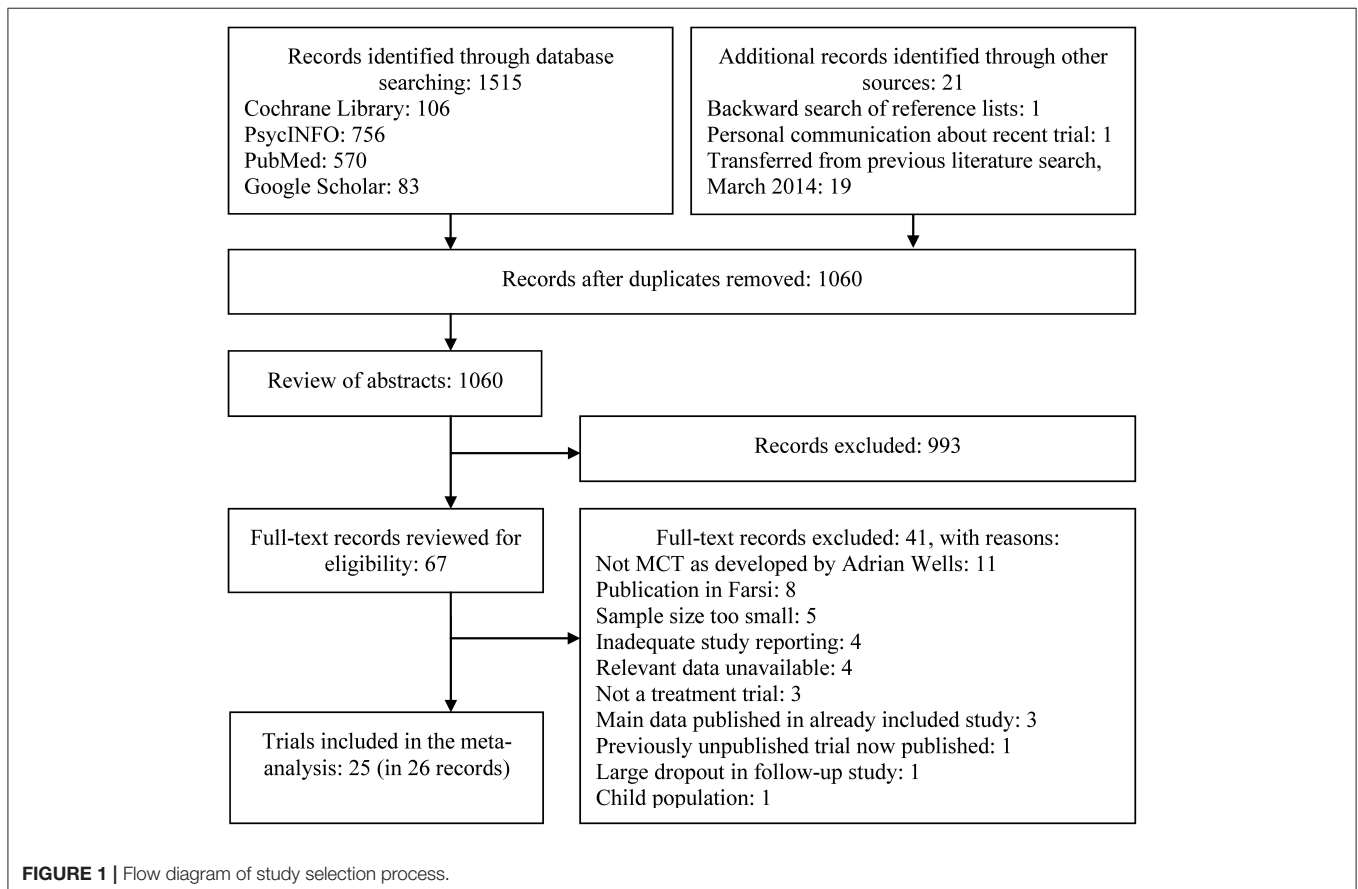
Records identified through database searching: 1515
Cochrane Library: 106
PsycINFO: 756
PubMed: 570
Google Scholar: 83

Additional records identified through other sources: 21
Backward search of reference lists: 1
Personal communication about recent trial: 1
Transferred from previous literature search, March 2014: 19

Records after duplicates removed: 1060

Review of abstracts: 1060

Records excluded: 993

Full-text records reviewed for eligibility: 67

Full-text records excluded: 41, with reasons:
Not MCT as developed by Adrian Wells: 11
Publication in Farsi: 8
Sample size too small: 5
Inadequate study reporting: 4
Relevant data unavailable: 4
Not a treatment trial: 3
Main data published in already included study: 3
Previously unpublished trial now published: 1
Large dropout in follow-up study: 1
Child population: 1

Trials included in the meta-analysis: 25 (in 26 records)

FIGURE 1 | Flow diagram of study selection process.